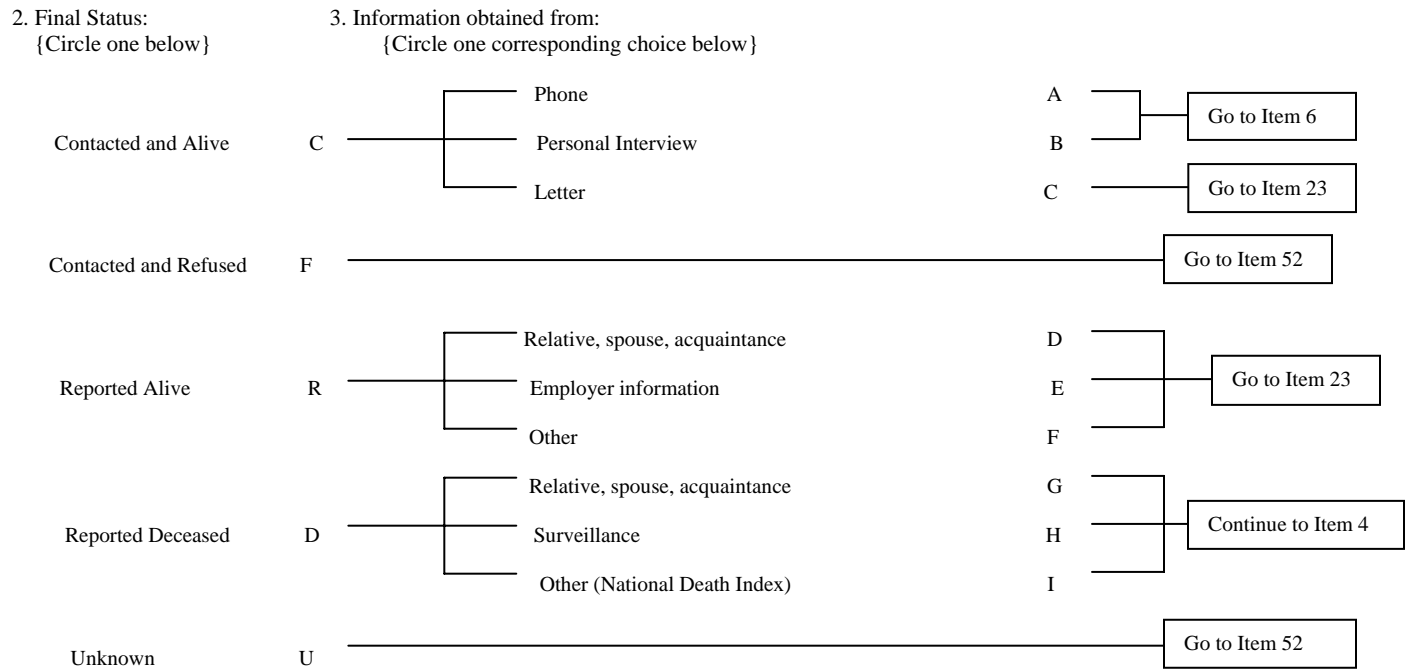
2. Final Status:
{Circle one below}

3. Information obtained from:
{Circle one corresponding choice below}

Contacted and Alive C
Phone A
Personal Interview B
Go to Item 6
Letter C
Go to Item 23

Contacted and Refused F
Go to Item 52

Reported Alive R
Relative, spouse, acquaintance D
Employer information E
Other F
Go to Item 23

Reported Deceased D
Relative, spouse, acquaintance G
Surveillance H
Other (National Death Index) I
Continue to Item 4

Unknown U
Go to Item 52